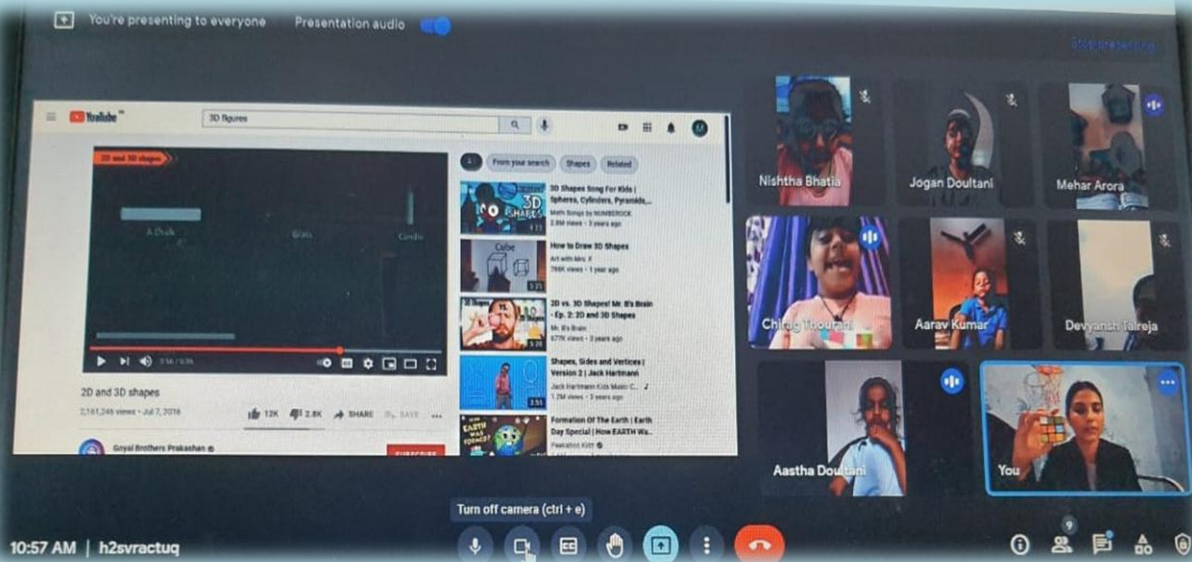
You're presenting to everyone Presentation audio

Stop presenting

YouTube

3D figures

2D and 3D shapes

A Chalk Glass Candle

2D and 3D shapes

2,161,246 views • Jul 7, 2016

12K 2.8K SHARE SAVE

Goyal Brothers Prakashan

SUBSCRIBE

All From your search Shapes Related

3D Shapes Song For Kids | Spheres, Cylinders, Pyramids,...
Math Songs by NUMBEROCK
2.8M views • 3 years ago

How to Draw 3D Shapes
Art with Mrs. F
788K views • 1 year ago

2D vs. 3D Shapes! Mr. B's Brain - Ep. 2: 2D and 3D Shapes
Mr. B's Brain
677K views • 3 years ago

Shapes, Sides and Vertices | Version 2 | Jack Hartmann
Jack Hartmann Kids Music C...
1.2M views • 3 years ago

Formation Of The Earth | Earth Day Special | How EARTH Wa...
Peekaboo Kidz
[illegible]

Nishtha Bhatia

Jogan Doultani

Mehar Arora

Chirag Thourani

Aarav Kumar

Devyansh Talreja

Aastha Doultani

You

Turn off camera (ctrl + e)

10:57 AM | h2svractuq

9